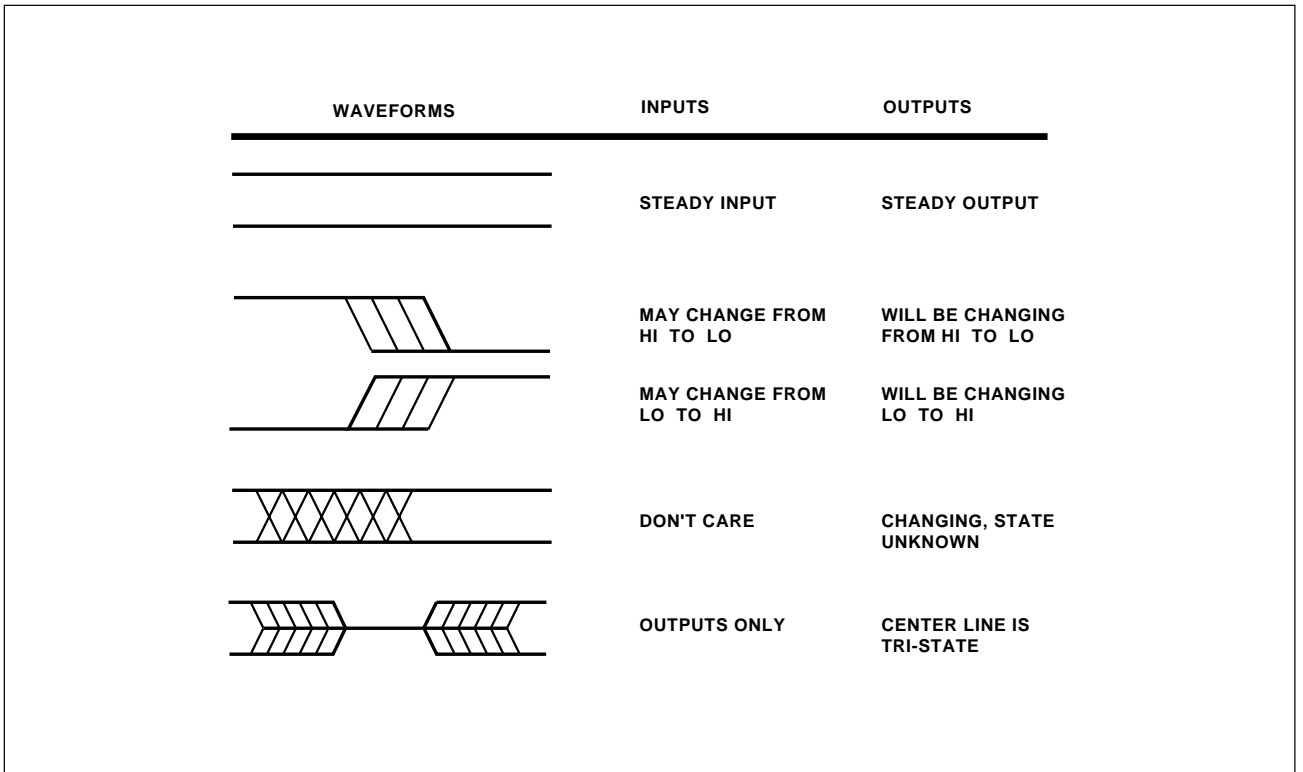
| WAVEFORMS | INPUTS | OUTPUTS |
|---|---|---|
| | STEADY INPUT | STEADY OUTPUT |
| | MAY CHANGE FROM HI TO LO | WILL BE CHANGING FROM HI TO LO |
| | MAY CHANGE FROM LO TO HI | WILL BE CHANGING LO TO HI |
| | DON'T CARE | CHANGING, STATE UNKNOWN |
| | OUTPUTS ONLY | CENTER LINE IS TRI-STATE |